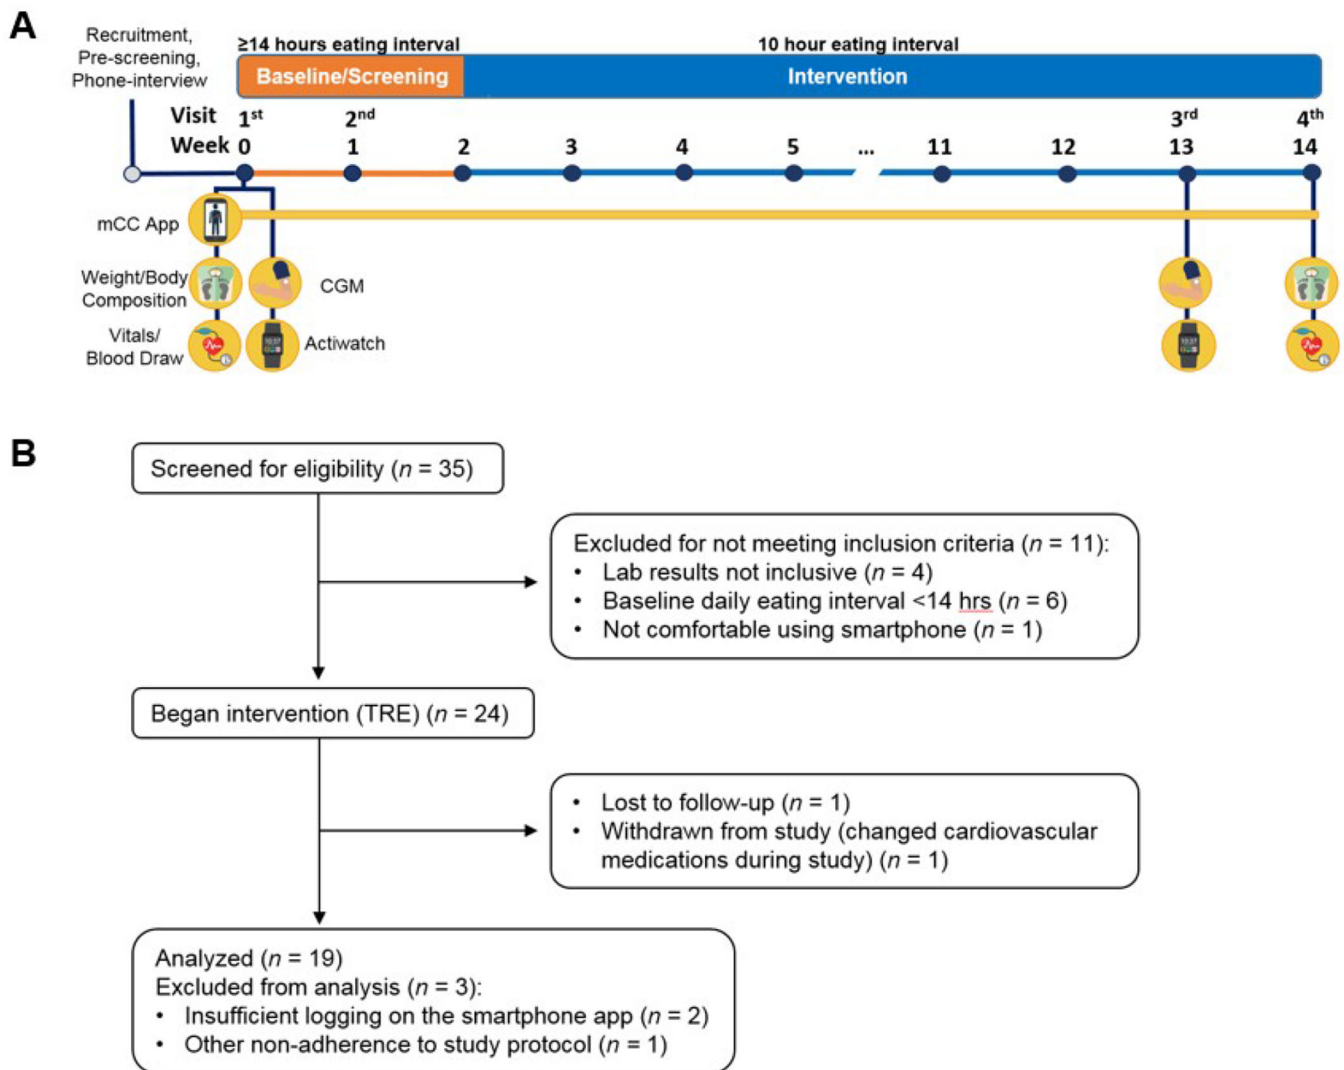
A

Recruitment, Pre-screening, Phone-interview

≥14 hours eating interval

10 hour eating interval

Baseline/Screening

Intervention

Visit $1^{st}$ $2^{nd}$ $3^{rd}$ $4^{th}$

Week 0 1 2 3 4 5 ... 11 12 13 14

mCC App

Weight/Body Composition

CGM

Vitals/ Blood Draw

Actiwatch

B

Screened for eligibility ($n$ = 35)

Excluded for not meeting inclusion criteria ($n$ = 11):
• Lab results not inclusive ($n$ = 4)
• Baseline daily eating interval <14 hrs ($n$ = 6)
• Not comfortable using smartphone ($n$ = 1)

Began intervention (TRE) ($n$ = 24)

• Lost to follow-up ($n$ = 1)
• Withdrawn from study (changed cardiovascular medications during study) ($n$ = 1)

Analyzed ($n$ = 19)
Excluded from analysis ($n$ = 3):
• Insufficient logging on the smartphone app ($n$ = 2)
• Other non-adherence to study protocol ($n$ = 1)